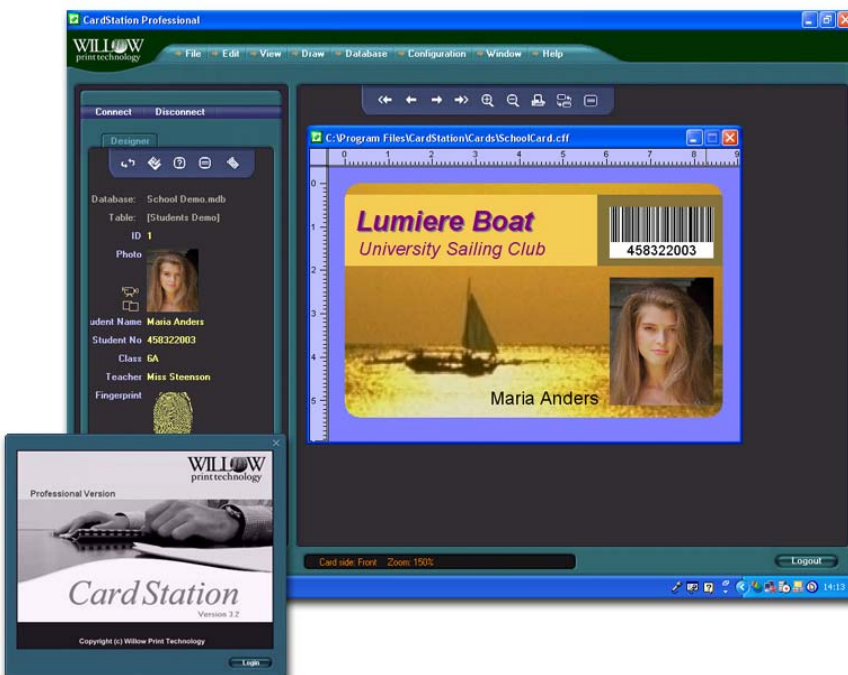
CardStation Professional

WILLOW print technology

File Edit View Draw Database Configuration Window Help

Connect Disconnect

Designer

Database: School Demo.mdb
Table: [Students Demo]
ID 1
Photo
udent Name Maria Anders
Student No 458322003
Class 6A
Teacher Miss Steenson
Fingerprint

C:\Program Files\CardStation\Cards\SchoolCard.cff

0 1 2 3 4 5 6 7 8

0 1 2 3 4 5

Lumiere Boat
University Sailing Club

458322003

Maria Anders

Card side: Front Zoom: 150%

Logout

14:13

WILLOW print technology

Professional Version

CardStation
Version 3.2

Copyright (c) Willow Print Technology

Login